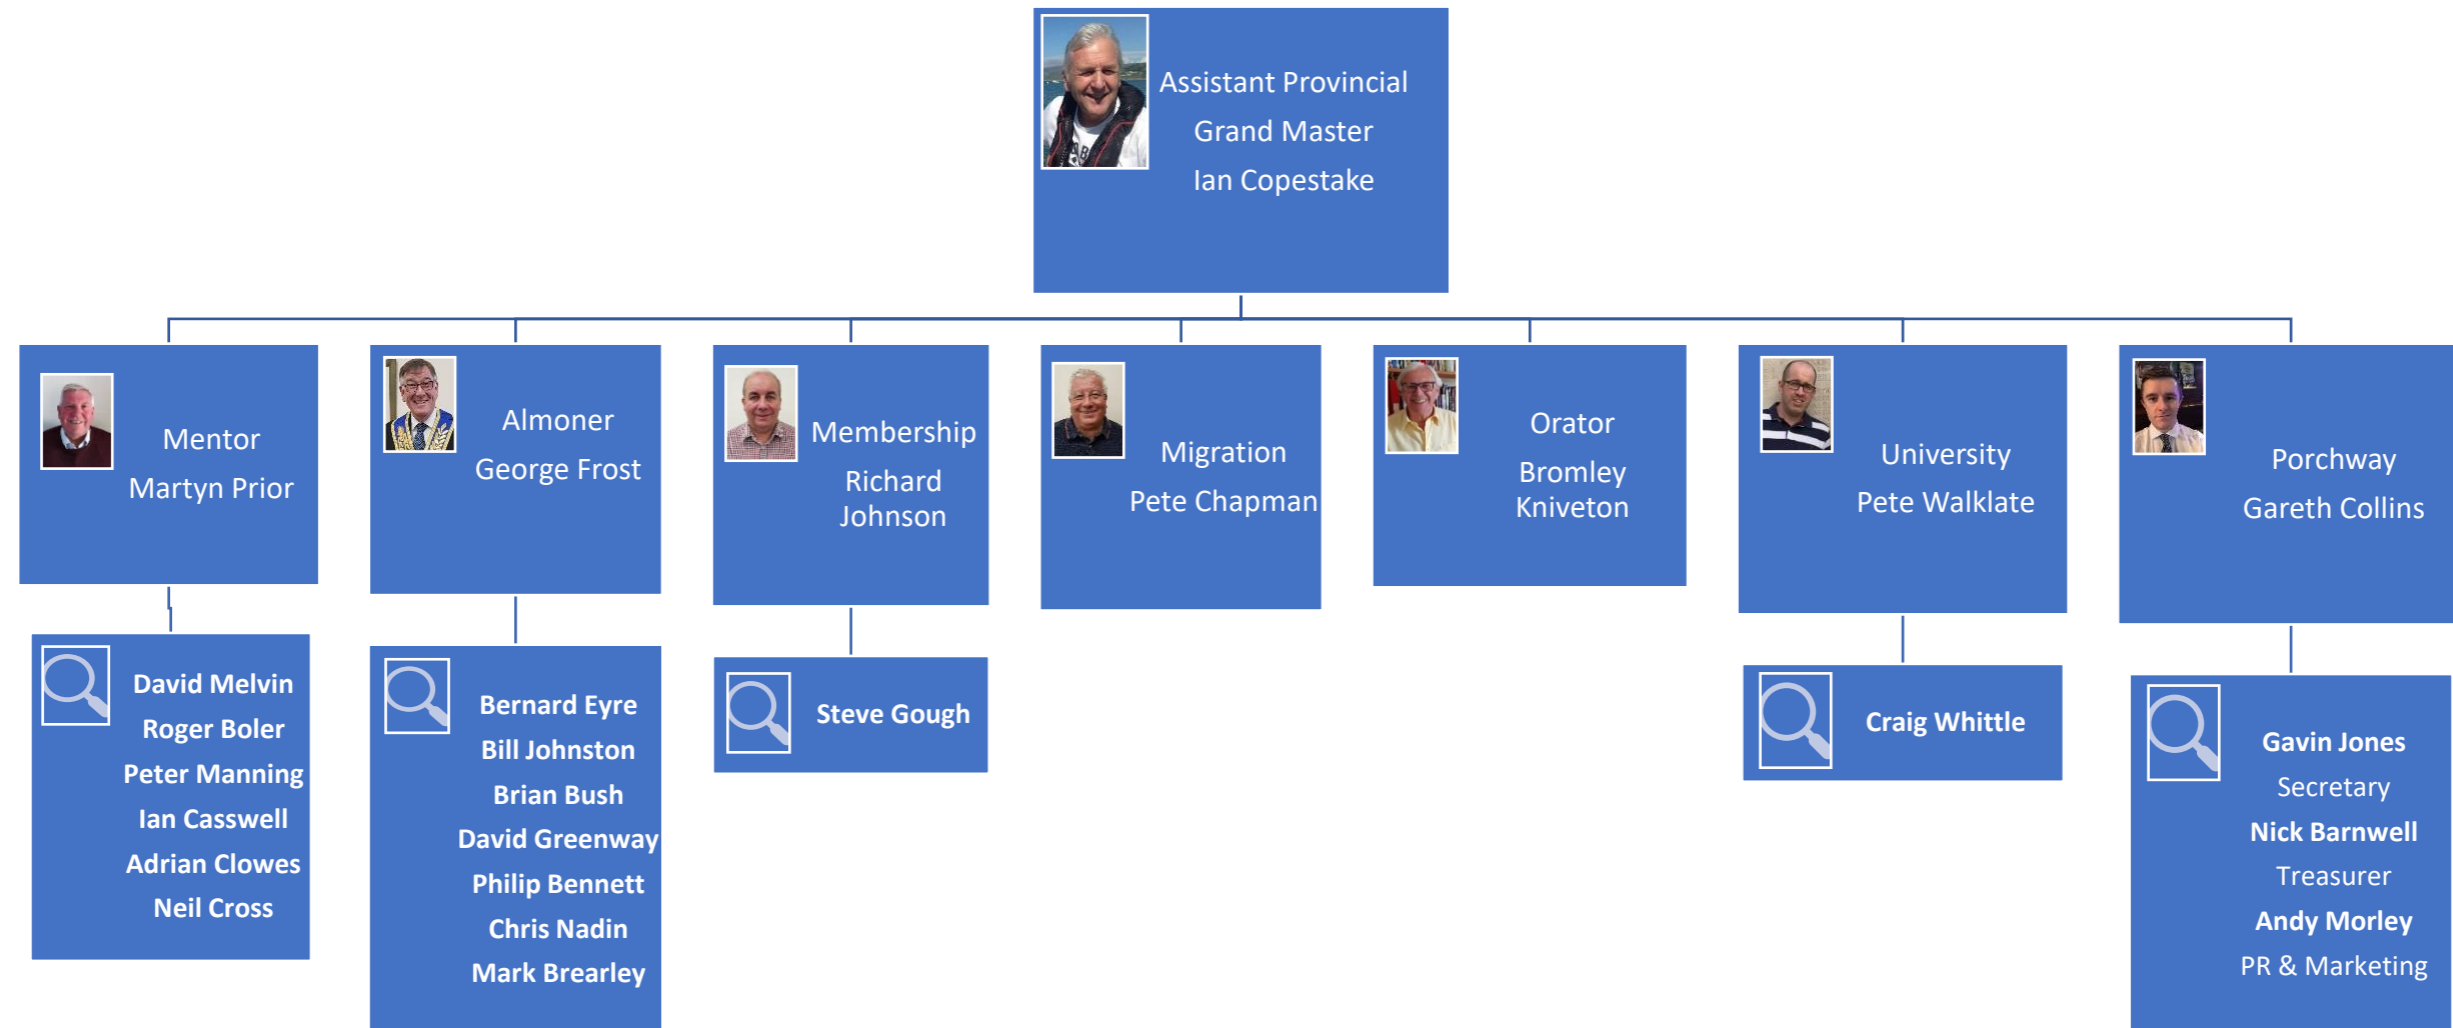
Assistant Provincial Grand Master Ian Copestake

Mentor Martyn Prior

David Melvin
Roger Boler
Peter Manning
Ian Casswell
Adrian Clowes
Neil Cross

Almoner George Frost

Bernard Eyre
Bill Johnston
Brian Bush
David Greenway
Philip Bennett
Chris Nadin
Mark Brearley

Membership Richard Johnson

Steve Gough

Migration Pete Chapman

Orator Bromley Kniveton

University Pete Walklate

Craig Whittle

Porchway Gareth Collins

Gavin Jones
Secretary
Nick Barnwell
Treasurer
Andy Morley
PR & Marketing